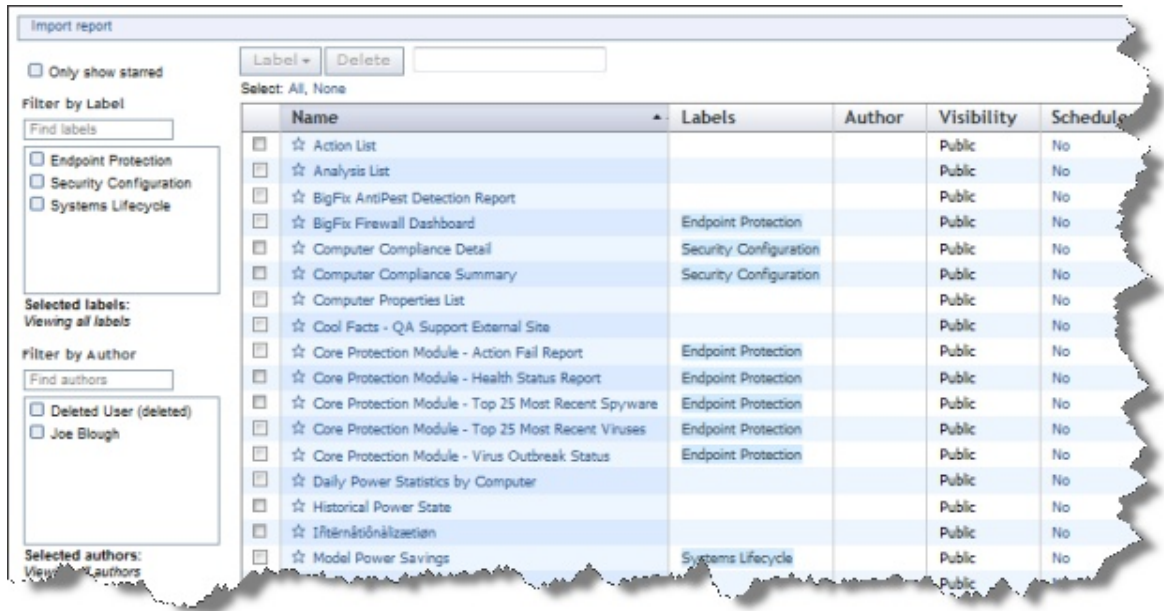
Import report

Only show starred

Filter by Label

Find labels

Endpoint Protection
Security Configuration
Systems Lifecycle

Selected labels:
Viewing all labels

Filter by Author

Find authors

Deleted User (deleted)
Joe Blough

Selected authors:
View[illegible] authors

Label ▾ Delete

Select: All, None

| | Name | Labels | Author | Visibility | Schedule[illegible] |
|---|---|---|---|---|---|
| | ☆ Action List | | | Public | No |
| | ☆ Analysis List | | | Public | No |
| | ☆ BigFix AntiPest Detection Report | | | Public | No |
| | ☆ BigFix Firewall Dashboard | Endpoint Protection | | Public | No |
| | ☆ Computer Compliance Detail | Security Configuration | | Public | No |
| | ☆ Computer Compliance Summary | Security Configuration | | Public | No |
| | ☆ Computer Properties List | | | Public | No |
| | ☆ Cool Facts - QA Support External Site | | | Public | No |
| | ☆ Core Protection Module - Action Fail Report | Endpoint Protection | | Public | No |
| | ☆ Core Protection Module - Health Status Report | Endpoint Protection | | Public | No |
| | ☆ Core Protection Module - Top 25 Most Recent Spyware | Endpoint Protection | | Public | No |
| | ☆ Core Protection Module - Top 25 Most Recent Viruses | Endpoint Protection | | Public | No |
| | ☆ Core Protection Module - Virus Outbreak Status | Endpoint Protection | | Public | No |
| | ☆ Daily Power Statistics by Computer | | | Public | No |
| | ☆ Historical Power State | | | Public | No |
| | ☆ Iñtërnâtiônàlizætiøn | | | Public | No |
| | ☆ Model Power Savings | Systems Lifecycle | | Public | No |
| | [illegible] | | | Public | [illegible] |